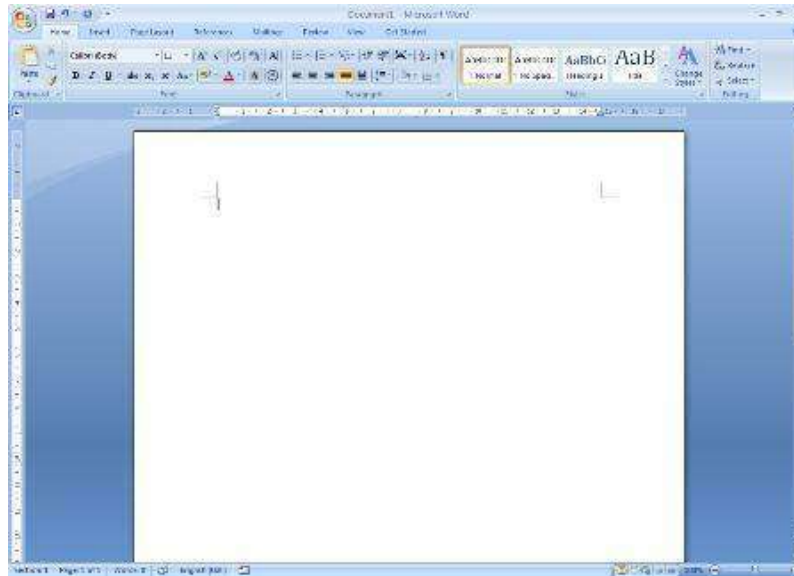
Document1 - Microsoft Word

Home Insert Page Layout References Mailings Review View Get Started

Calibri (Body) 11 A A

B I U abe x, x² Aa A

Paste

Clipboard Font Paragraph Styles Editing

AaBbCcDc ¶ Normal

AaBbCcDc ¶ No Spaci...

AaBbCc Heading 1

AaB Title

Change Styles

Find Replace Select

Section: 1 Page: 1 of 1 Words: 0 English (U.S.) 100%